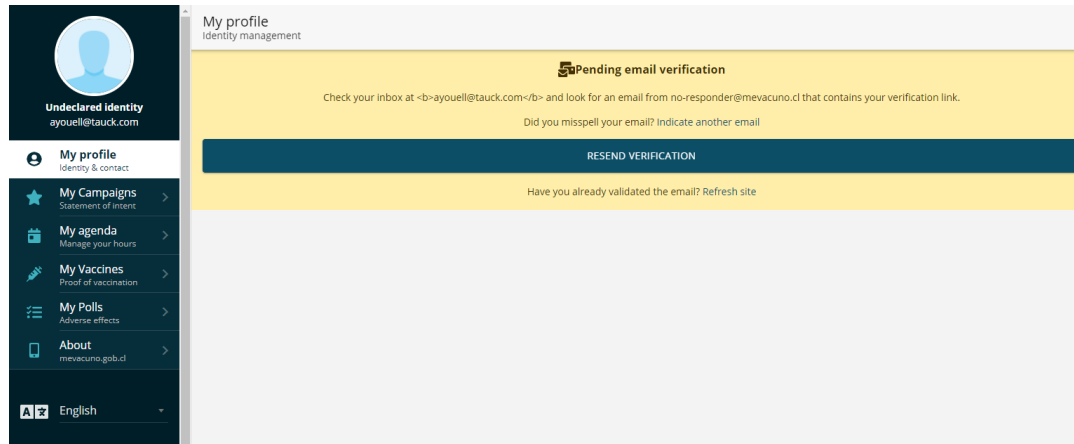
Undeclared identity
ayouell@tauck.com

My profile
Identity & contact

My Campaigns
Statement of intent

My agenda
Manage your hours

My Vaccines
Proof of vaccination

My Polls
Adverse effects

About
mevacuno.gob.cl

English

My profile
Identity management

Pending email verification

Check your inbox at <b>ayouell@tauck.com</b> and look for an email from no-responder@mevacuno.cl that contains your verification link.

Did you misspell your email? Indicate another email

RESEND VERIFICATION

Have you already validated the email? Refresh site